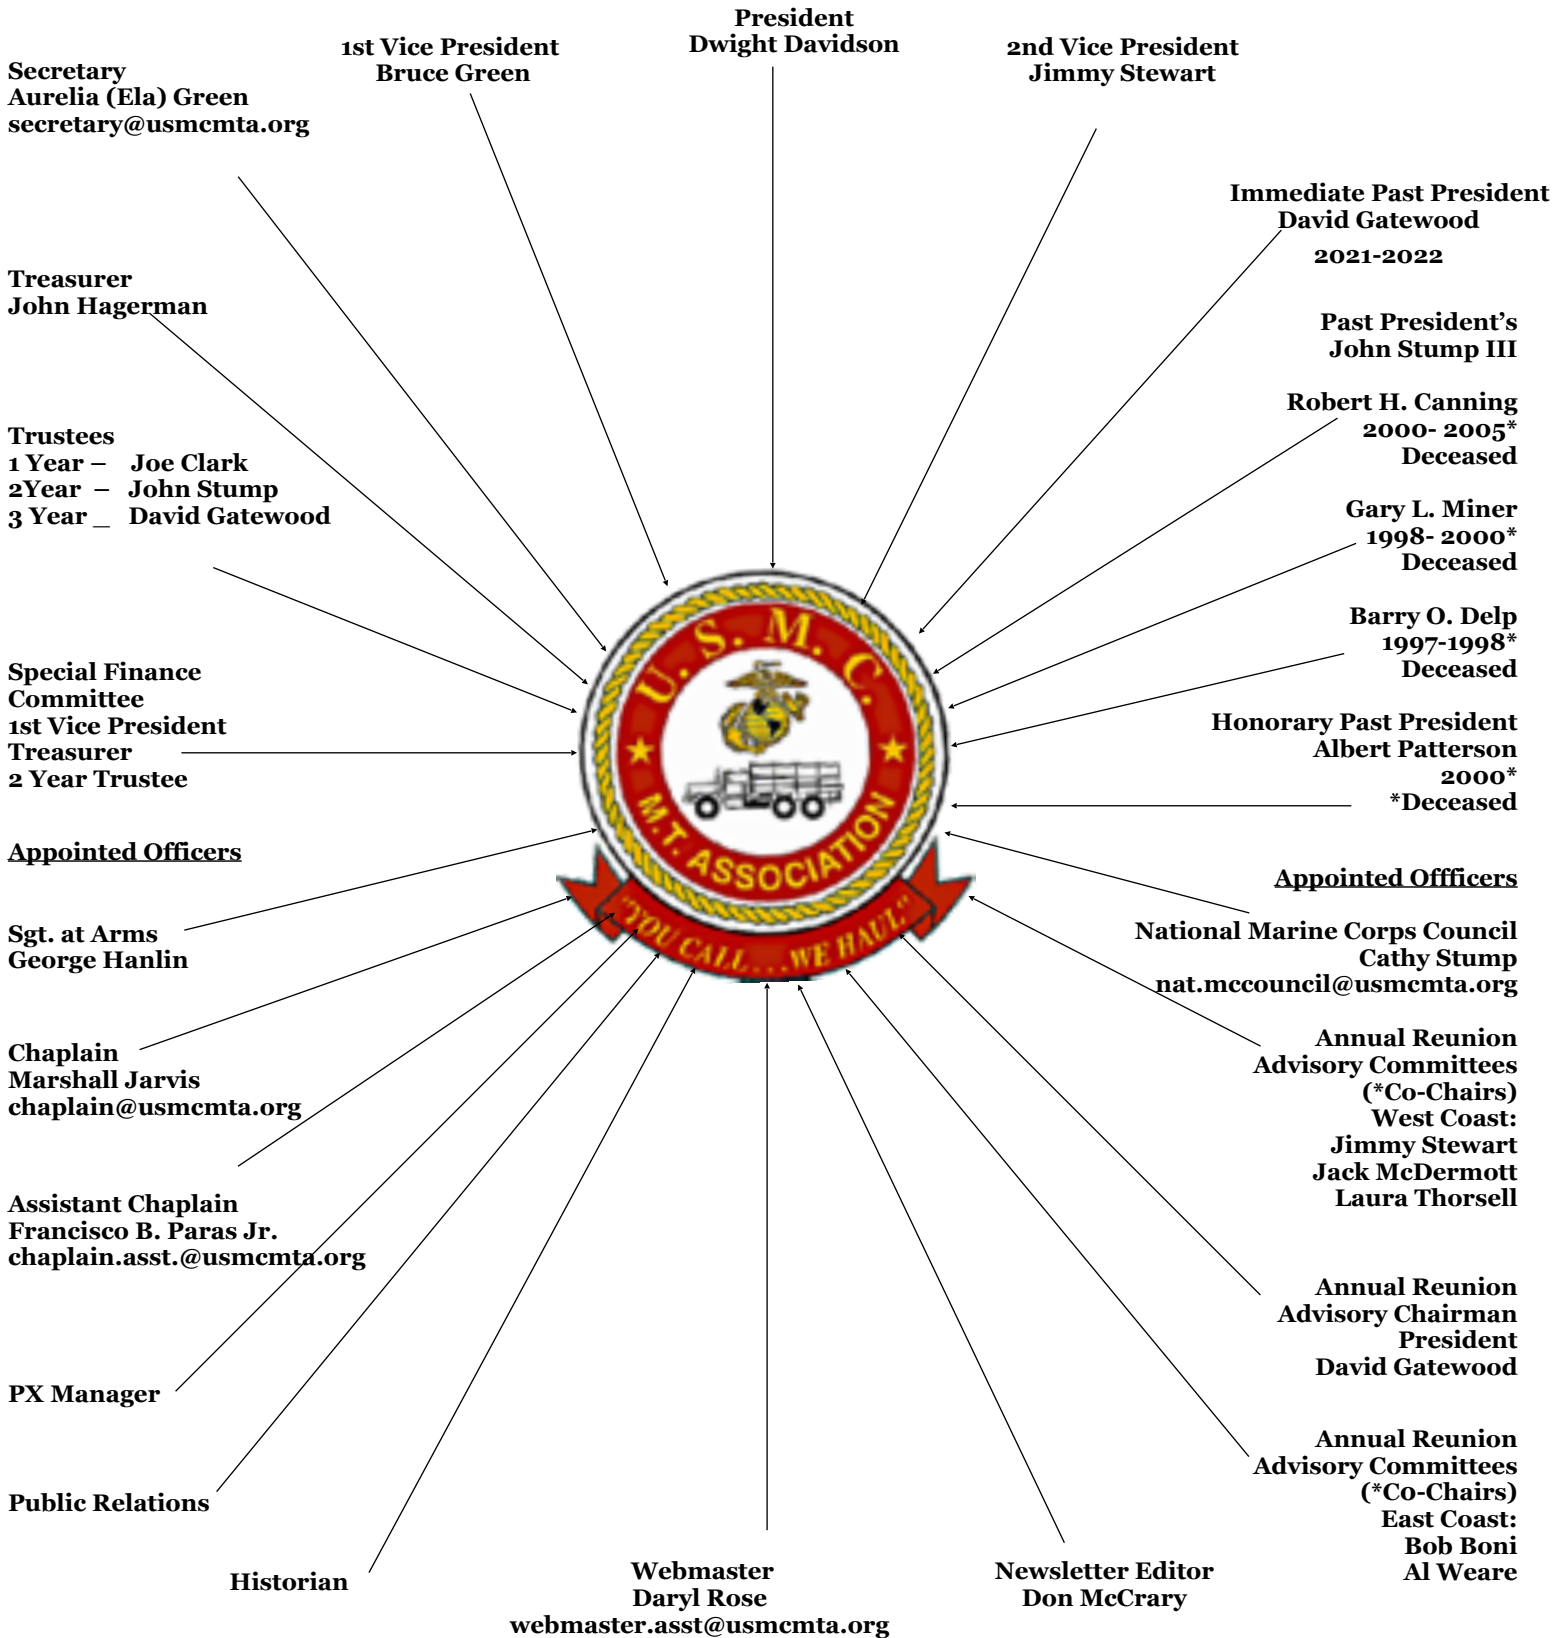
President
Dwight Davidson

1st Vice President
Bruce Green

2nd Vice President
Jimmy Stewart

Secretary
Aurelia (Ela) Green
secretary@usmcmta.org

Immediate Past President
David Gatewood

2021-2022

Treasurer
John Hagerman

Past President's
John Stump III

Robert H. Canning
2000- 2005*
Deceased

Trustees
1 Year – Joe Clark
2Year – John Stump
3 Year _ David Gatewood

Gary L. Miner
1998- 2000*
Deceased

Barry O. Delp
1997-1998*
Deceased

Special Finance Committee
1st Vice President
Treasurer
2 Year Trustee

Honorary Past President
Albert Patterson
2000*
*Deceased

U. S. M. C.
M.T. ASSOCIATION
"YOU CALL...WE HAUL"

Appointed Officers

Appointed Offficers

Sgt. at Arms
George Hanlin

National Marine Corps Council
Cathy Stump
nat.mccouncil@usmcmta.org

Chaplain
Marshall Jarvis
chaplain@usmcmta.org

Annual Reunion
Advisory Committees
(*Co-Chairs)
West Coast:
Jimmy Stewart
Jack McDermott
Laura Thorsell

Assistant Chaplain
Francisco B. Paras Jr.
chaplain.asst.@usmcmta.org

Annual Reunion
Advisory Chairman
President
David Gatewood

PX Manager

Annual Reunion
Advisory Committees
(*Co-Chairs)
East Coast:
Bob Boni
Al Weare

Public Relations

Historian

Webmaster
Daryl Rose
webmaster.asst@usmcmta.org

Newsletter Editor
Don McCrary